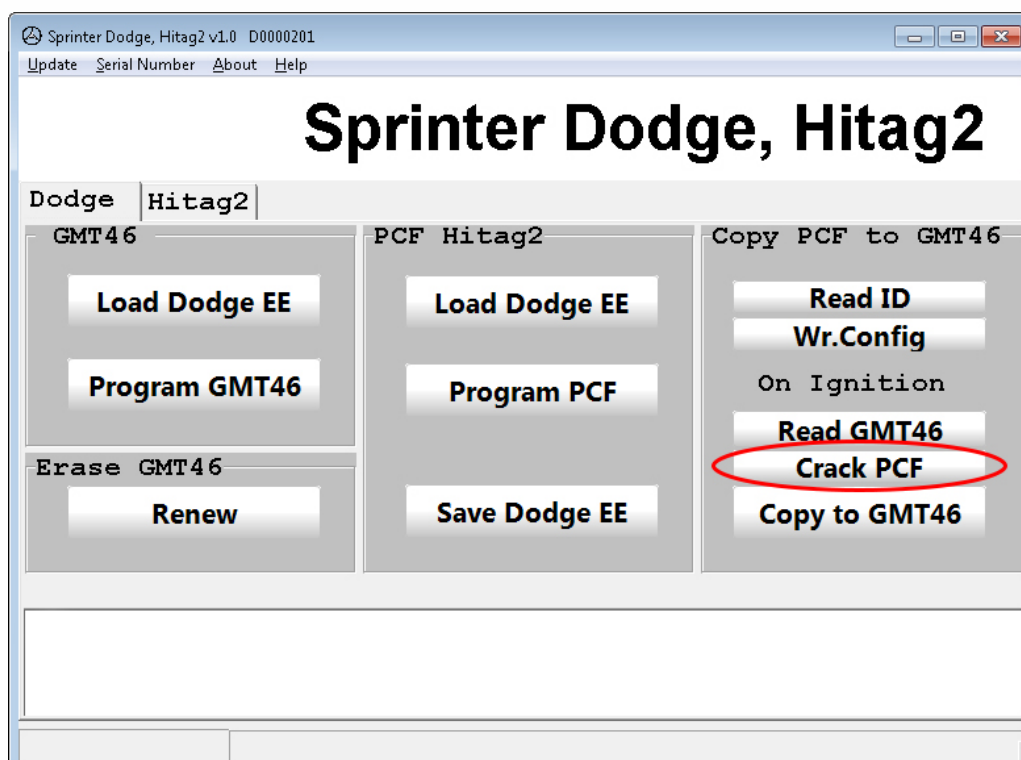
Sprinter Dodge, Hitag2 v1.0 D0000201

Update Serial Number About Help

Sprinter Dodge, Hitag2

Dodge Hitag2

GMT46

Load Dodge EE

Program GMT46

Erase GMT46

Renew

PCF Hitag2

Load Dodge EE

Program PCF

Save Dodge EE

Copy PCF to GMT46

Read ID

Wr.Config

On Ignition

Read GMT46

Crack PCF

Copy to GMT46